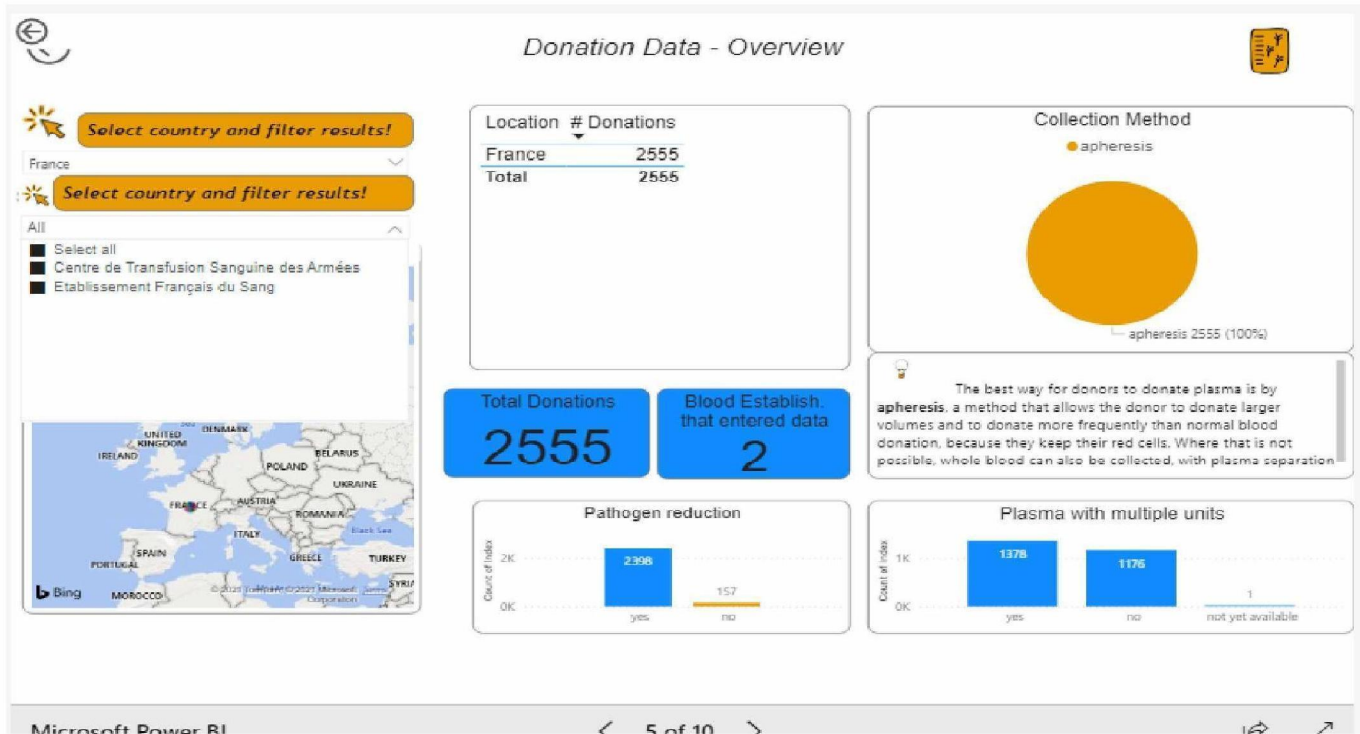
Donation Data - Overview

Select country and filter results!

France

Select country and filter results!

All

Select all

Centre de Transfusion Sanguine des Armées

Etablissement Français du Sang

UNITED KINGDOM
DENMARK
IRELAND
BELARUS
POLAND
UKRAINE
FRANCE
AUSTRIA
ROMANIA
ITALY
Black Sea
SPAIN
GREECE
TURKEY
PORTUGAL
SYRIA
Bing
MOROCCO
© 2021 TomTom © 2021 Microsoft Corporation

| Location | # Donations |
|---|---|
| France | 2555 |
| Total | 2555 |

Collection Method

apheresis

apheresis 2555 (100%)

The best way for donors to donate plasma is by **apheresis**, a method that allows the donor to donate larger volumes and to donate more frequently than normal blood donation, because they keep their red cells. Where that is not possible, whole blood can also be collected, with plasma separation

Total Donations
2555

Blood Establish. that entered data
2

Pathogen reduction

Count of Index
2K
0K
2398
157
yes
no

Plasma with multiple units

Count of Index
1K
0K
1378
1176
1
yes
no
not yet available

Microsoft Power BI

5 of 10